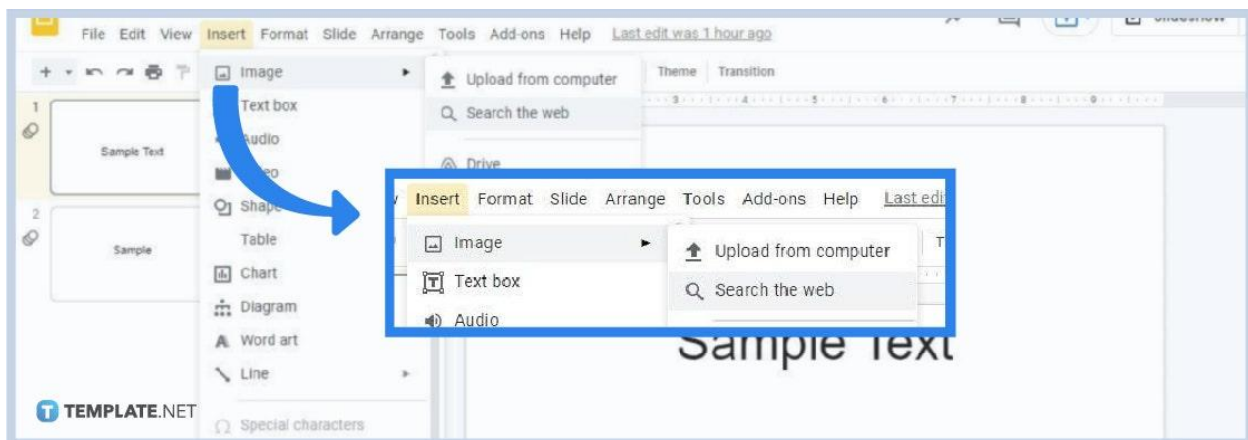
File Edit View Insert Format Slide Arrange Tools Add-ons Help Last edit was 1 hour ago

Slideshow

Theme Transition

1

Sample Text

2

Sample

Image

Text box

Audio

Video

Shape

Table

Chart

Diagram

Word art

Line

Special characters

Upload from computer

Search the web

Drive

Insert Format Slide Arrange Tools Add-ons Help Last edit

Image

Text box

Audio

Upload from computer

Search the web

Sample Text

TEMPLATE.NET